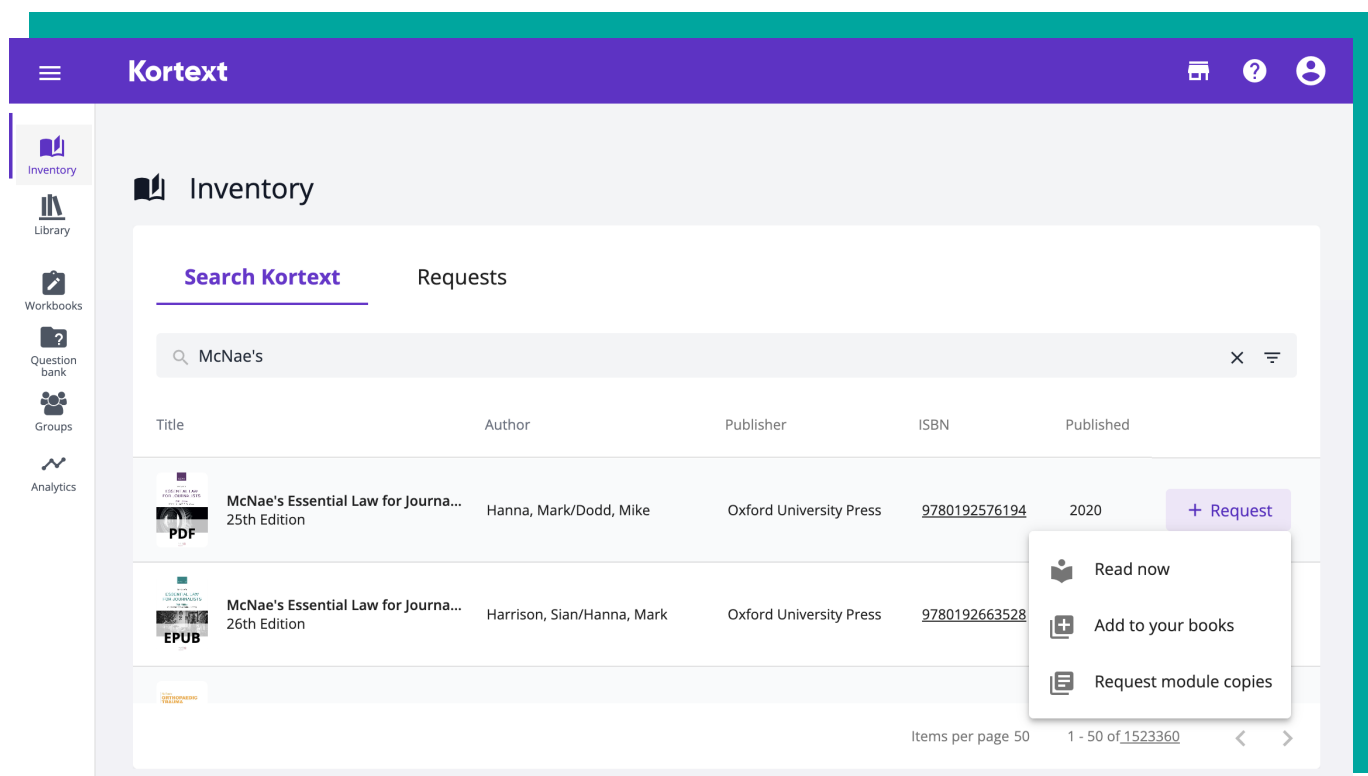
Kortext

Inventory
Library
Workbooks
Question bank
Groups
Analytics

Inventory

Search Kortext
Requests

McNae's

| Title | Author | Publisher | ISBN | Published | |
|---|---|---|---|---|---|
| PDF McNae's Essential Law for Journa... 25th Edition | Hanna, Mark/Dodd, Mike | Oxford University Press | 9780192576194 | 2020 | + Request |
| EPUB McNae's Essential Law for Journa... 26th Edition | Harrison, Sian/Hanna, Mark | Oxford University Press | 9780192663528 | | |

Read now
Add to your books
Request module copies

Items per page 50
1 - 50 of 1523360